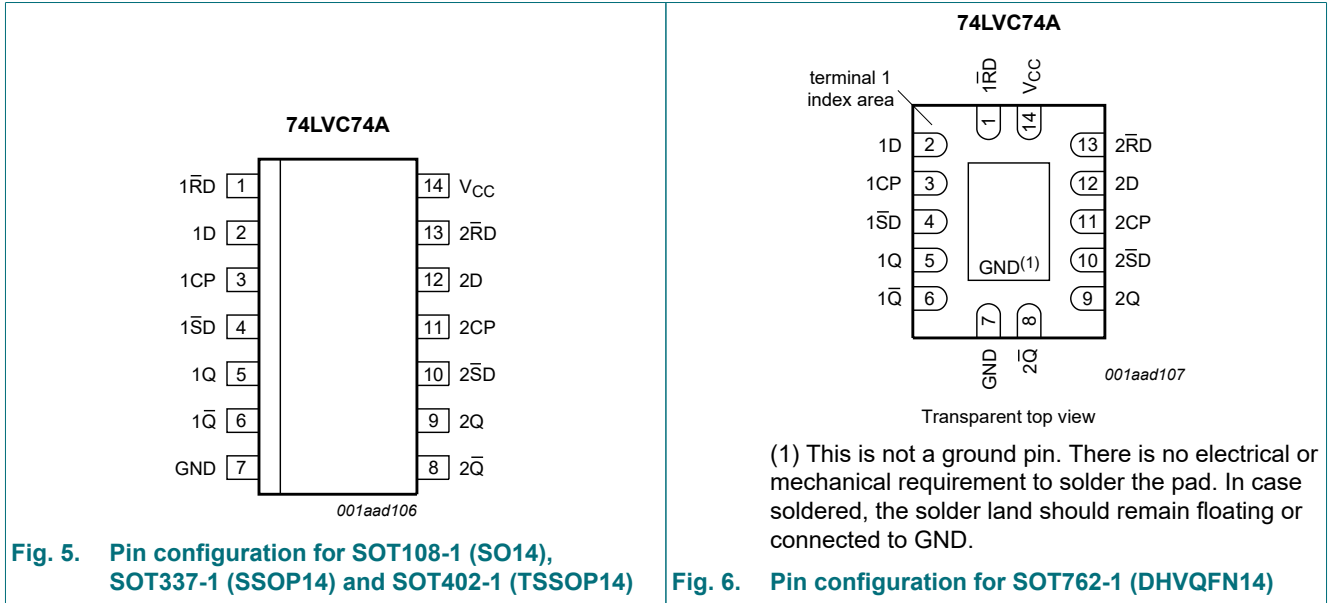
74LVC74A

| | | | |
|---|---|---|---|
| $1\overline{RD}$ | 1 | 14 | $V_{CC}$ |
| 1D | 2 | 13 | $2\overline{RD}$ |
| 1CP | 3 | 12 | 2D |
| $1\overline{SD}$ | 4 | 11 | 2CP |
| 1Q | 5 | 10 | $2\overline{SD}$ |
| $1\overline{Q}$ | 6 | 9 | 2Q |
| GND | 7 | 8 | $2\overline{Q}$ |

001aad106

Fig. 5. Pin configuration for SOT108-1 (SO14), SOT337-1 (SSOP14) and SOT402-1 (TSSOP14)

74LVC74A

terminal 1 index area

$1\overline{RD}$ 1
$V_{CC}$ 14

| | | | |
|---|---|---|---|
| 1D | 2 | 13 | $2\overline{RD}$ |
| 1CP | 3 | 12 | 2D |
| $1\overline{SD}$ | 4 | 11 | 2CP |
| 1Q | 5 | 10 | $2\overline{SD}$ |
| $1\overline{Q}$ | 6 | 9 | 2Q |

GND$^{(1)}$

7 GND
8 $2\overline{Q}$

001aad107

Transparent top view

(1) This is not a ground pin. There is no electrical or mechanical requirement to solder the pad. In case soldered, the solder land should remain floating or connected to GND.

Fig. 6. Pin configuration for SOT762-1 (DHVQFN14)